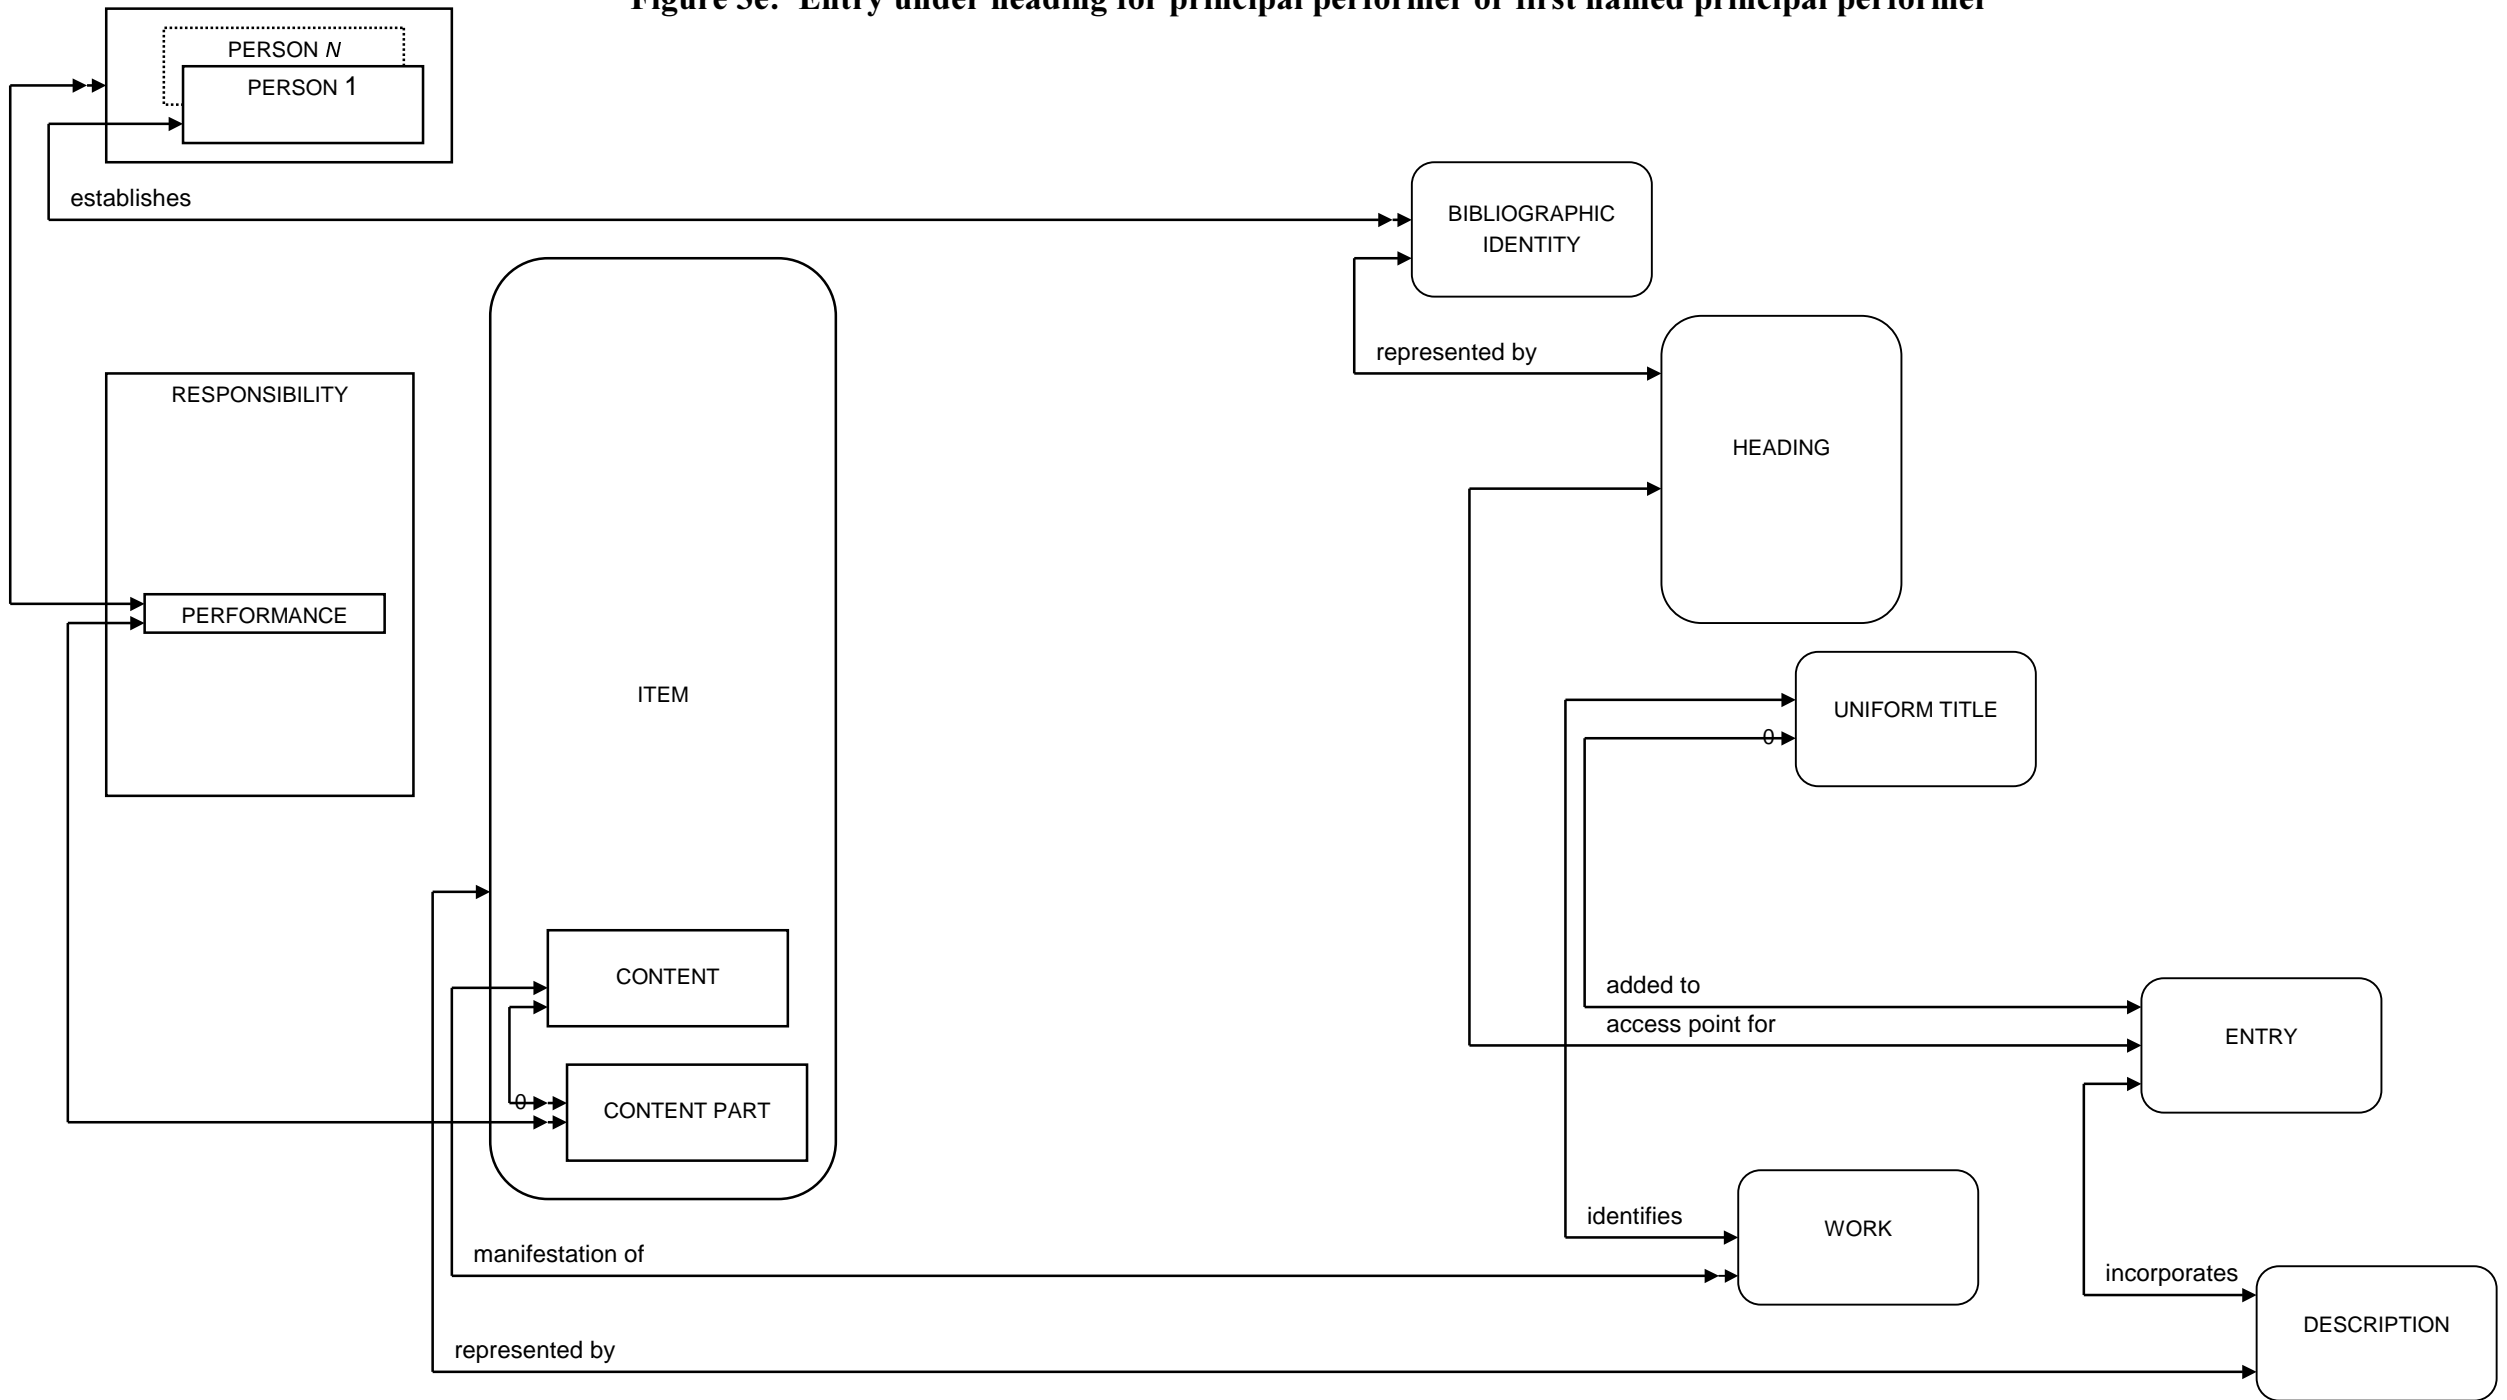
Figure 3e. Entry under heading for principal performer or first named principal performer

PERSON *N*

PERSON 1

establishes

BIBLIOGRAPHIC IDENTITY

represented by

HEADING

RESPONSIBILITY

PERFORMANCE

ITEM

UNIFORM TITLE

0

CONTENT

0

CONTENT PART

added to

access point for

ENTRY

identifies

WORK

manifestation of

incorporates

DESCRIPTION

represented by